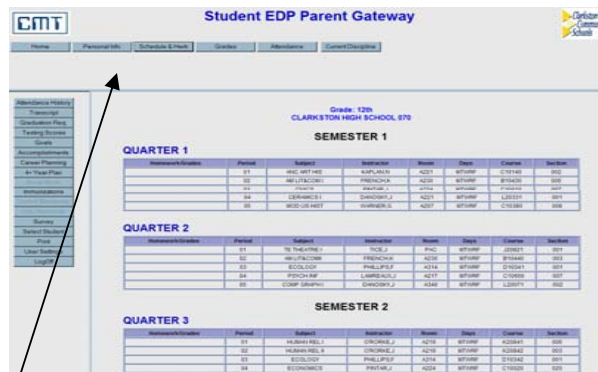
CMT

Student EDP Parent Gateway

Clarkston Community Schools

Home | Personal Info | Schedule & Hmwk | Grades | Attendance | Current Discipline

Attendance History
Transcript
Graduation Req.
Testing Scores
Goals
Accomplishments
Career Planning
4+ Year Plan
Immunizations
Survey
Select Student
Print
User Settings
LogOff

Grade: 12th
CLARKSTON HIGH SCHOOL 070

SEMESTER 1

QUARTER 1

| Homework/Grades | Period | Subject | Instructor | Room | Days | Course | Section |
|---|---|---|---|---|---|---|---|
| | 01 | ANC ART HIS | KAPLAN,N | A221 | MTWRF | C10140 | 002 |
| | 02 | WLIT&COM I | FRENCH,K | A239 | MTWRF | B10430 | 005 |
| | 03 | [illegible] | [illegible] | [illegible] | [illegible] | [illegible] | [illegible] |
| | 04 | CERAMICS I | DANOSKY,J | A245 | MTWRF | L20331 | 001 |
| | 05 | MOD US HIST | WARNER,S | A207 | MTWRF | C10380 | 008 |

QUARTER 2

| Homework/Grades | Period | Subject | Instructor | Room | Days | Course | Section |
|---|---|---|---|---|---|---|---|
| | 01 | TE THEATRE I | TICE,J | PAC | MTWRF | J20621 | 001 |
| | 02 | WLIT&COM II | FRENCH,K | A239 | MTWRF | B10440 | 003 |
| | 03 | ECOLOGY | PHILLIPS,F | A314 | MTWRF | D10341 | 001 |
| | 04 | PSYCH INF | LAWREAUX,J | A217 | MTWRF | C10650 | 007 |
| | 05 | COMP GRAPH I | DANOSKY,J | A346 | MTWRF | L20071 | 002 |

SEMESTER 2

QUARTER 3

| Homework/Grades | Period | Subject | Instructor | Room | Days | Course | Section |
|---|---|---|---|---|---|---|---|
| | 01 | HUMAN REL I | CRONKE,J | A218 | MTWRF | K20841 | 005 |
| | 02 | HUMAN REL II | CRONKE,J | A218 | MTWRF | K20842 | 003 |
| | 03 | ECOLOGY | PHILLIPS,F | A314 | MTWRF | D10342 | 001 |
| | 04 | ECONOMICS | PINTAR,J | A224 | MTWRF | C10020 | 020 |